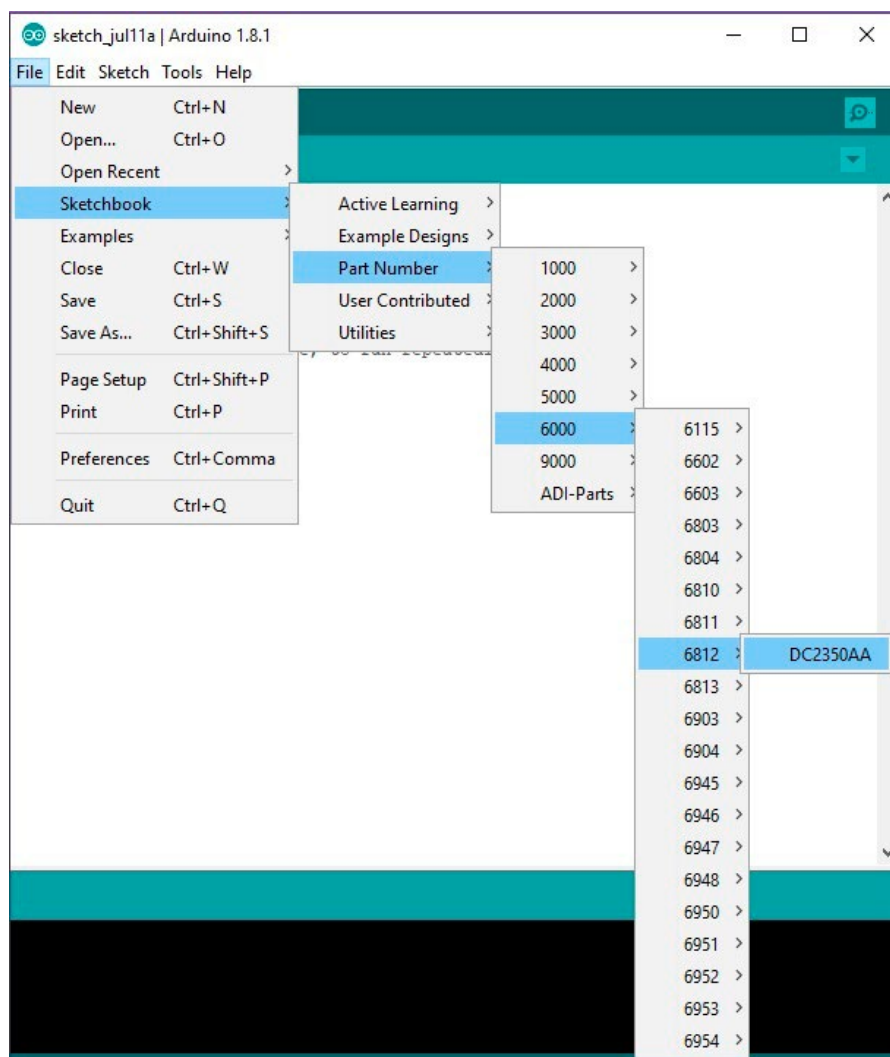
sketch_jul11a | Arduino 1.8.1

File Edit Sketch Tools Help

New Ctrl+N
Open... Ctrl+O
Open Recent
Sketchbook
Examples
Close Ctrl+W
Save Ctrl+S
Save As... Ctrl+Shift+S
Page Setup Ctrl+Shift+P
Print Ctrl+P
Preferences Ctrl+Comma
Quit Ctrl+Q

Active Learning
Example Designs
Part Number
User Contributed
Utilities

1000
2000
3000
4000
5000
6000
9000
ADI-Parts

6115
6602
6603
6803
6804
6810
6811
6812
6813
6903
6904
6945
6946
6947
6948
6950
6951
6952
6953
6954

DC2350AA